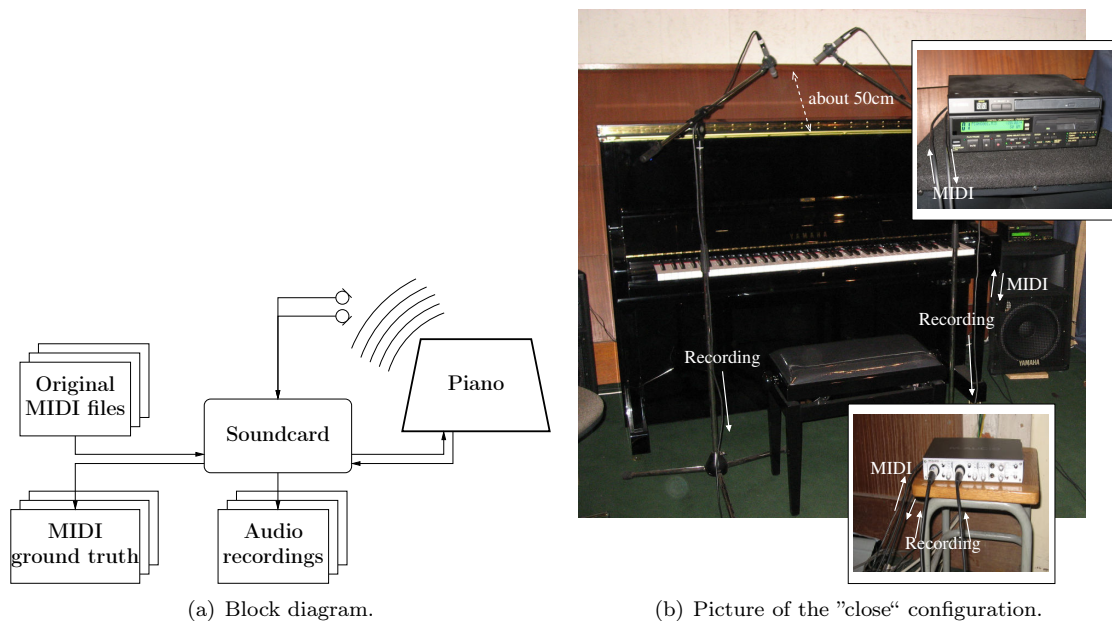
Original MIDI files

Soundcard

Piano

MIDI ground truth

Audio recordings

(a) Block diagram.

about 50cm

MIDI

MIDI

Recording

Recording

MIDI

Recording

YAMAHA

(b) Picture of the "close" configuration.